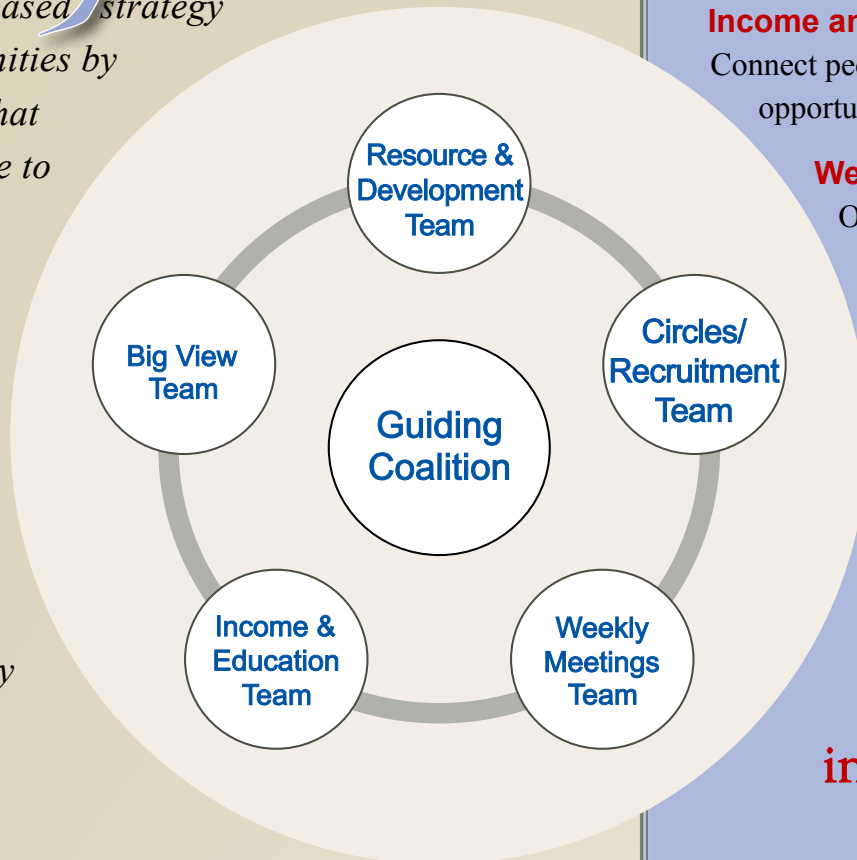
ased strategy
ities by
hat
e to

y

Resource & Development Team

Circles/ Recruitment Team

Weekly Meetings Team

Income & Education Team

Big View Team

Guiding Coalition

Income ar
Connect pe
opportu

We
O

in